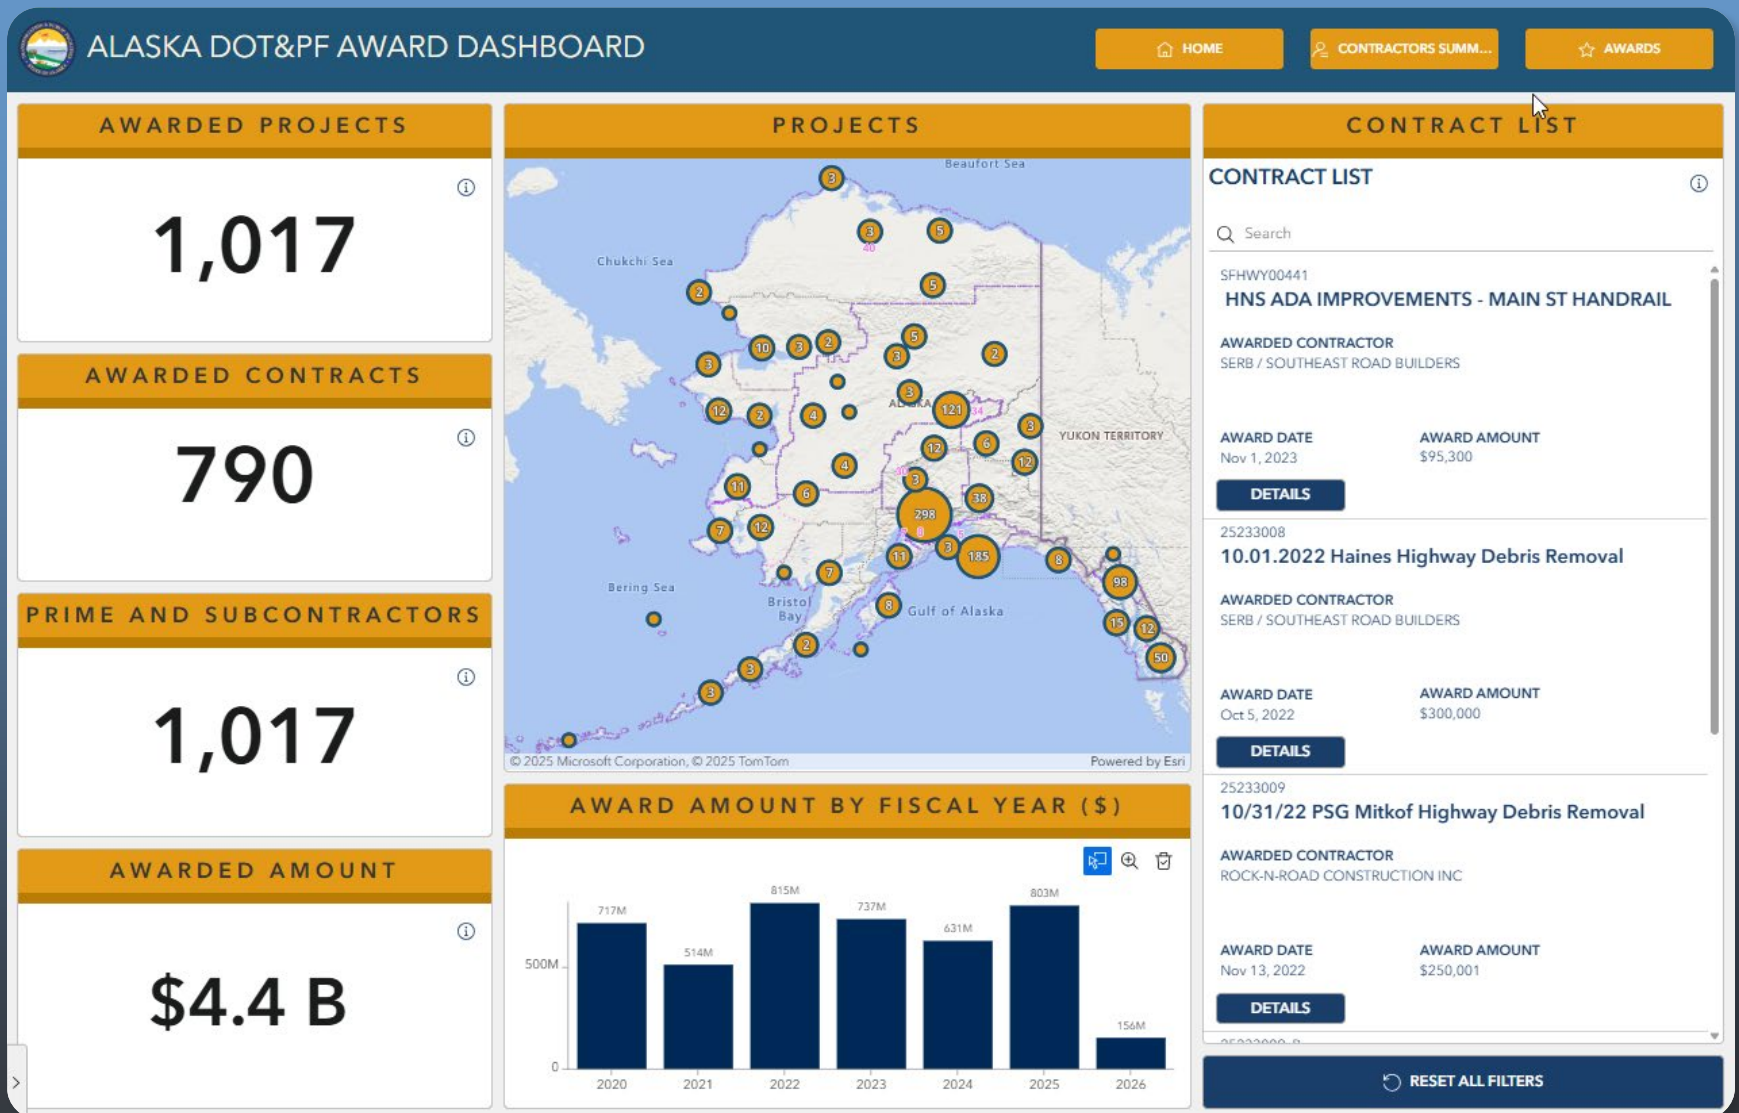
ALASKA DOT&PF AWARD DASHBOARD

HOME
CONTRACTORS SUMM...
AWARDS

AWARDED PROJECTS

1,017

AWARDED CONTRACTS

790

PRIME AND SUBCONTRACTORS

1,017

AWARDED AMOUNT

$4.4 B

PROJECTS

Beaufort Sea
Chukchi Sea
ALASKA
YUKON TERRITORY
Bering Sea
Bristol Bay
Gulf of Alaska

3, 3, 5, 5, 2, 10, 3, 2, 5, 3, 2, 3, 3, 121, 12, 2, 4, 3, 12, 6, 12, 4, 3, 11, 6, 298, 38, 7, 12, 11, 3, 185, 8, 98, 7, 8, 15, 12, 50, 2, 3, 3

© 2025 Microsoft Corporation, © 2025 TomTom
Powered by Esri

AWARD AMOUNT BY FISCAL YEAR ($)

| Year | Amount |
|---|---|
| 2020 | 717M |
| 2021 | 514M |
| 2022 | 815M |
| 2023 | 737M |
| 2024 | 631M |
| 2025 | 803M |
| 2026 | 156M |

500M
0

CONTRACT LIST

CONTRACT LIST

Search

SFHWY00441
HNS ADA IMPROVEMENTS - MAIN ST HANDRAIL
AWARDED CONTRACTOR
SERB / SOUTHEAST ROAD BUILDERS
AWARD DATE
Nov 1, 2023
AWARD AMOUNT
$95,300
DETAILS

25233008
10.01.2022 Haines Highway Debris Removal
AWARDED CONTRACTOR
SERB / SOUTHEAST ROAD BUILDERS
AWARD DATE
Oct 5, 2022
AWARD AMOUNT
$300,000
DETAILS

25233009
10/31/22 PSG Mitkof Highway Debris Removal
AWARDED CONTRACTOR
ROCK-N-ROAD CONSTRUCTION INC
AWARD DATE
Nov 13, 2022
AWARD AMOUNT
$250,001
DETAILS

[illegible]

RESET ALL FILTERS